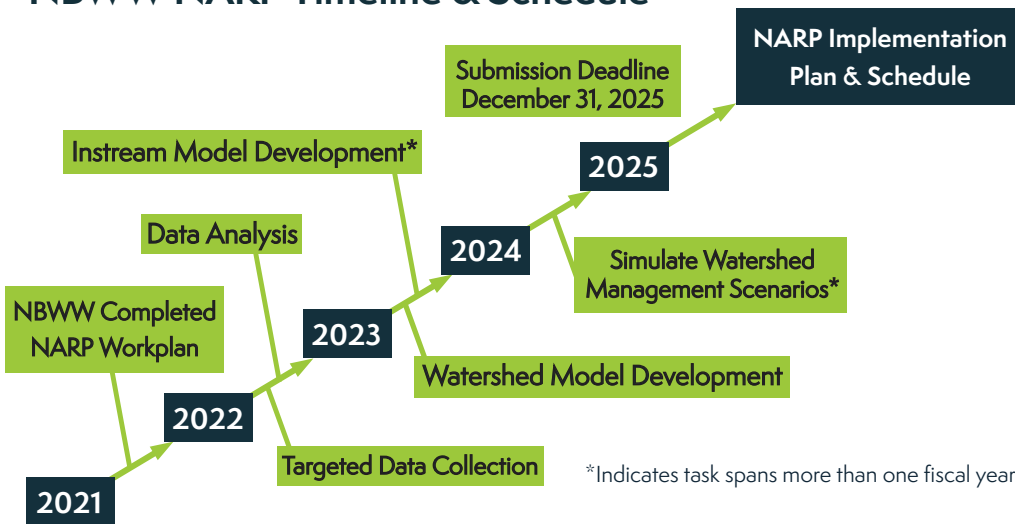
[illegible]

NARP Implementation Plan & Schedule

Submission Deadline December 31, 2025

Instream Model Development*

2025

Data Analysis

2024

Simulate Watershed Management Scenarios*

NBWW Completed NARP Workplan

2023

Watershed Model Development

2022

Targeted Data Collection

*Indicates task spans more than one fiscal year

2021